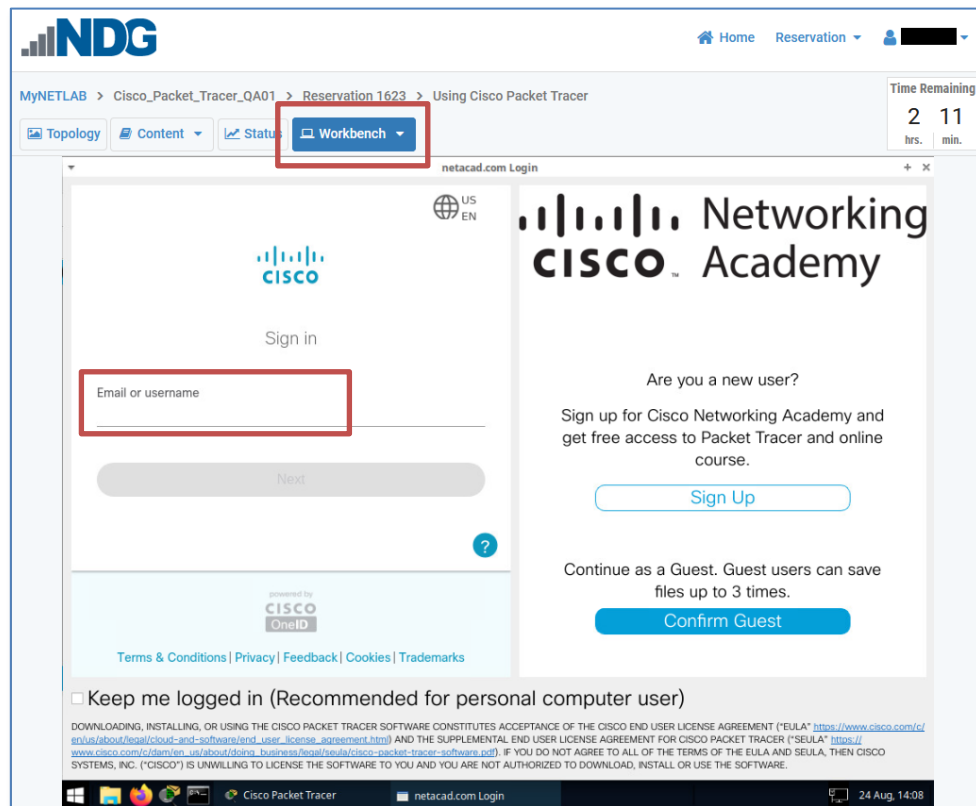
NDG

Home Reservation

MyNETLAB > Cisco_Packet_Tracer_QA01 > Reservation 1623 > Using Cisco Packet Tracer

Time Remaining
2 hrs. 11 min.

Topology Content Status Workbench

netacad.com Login

US EN

cisco

Sign in

Email or username

Next

?

powered by
CISCO
OneID

Terms & Conditions | Privacy | Feedback | Cookies | Trademarks

CISCO Networking Academy

Are you a new user?

Sign up for Cisco Networking Academy and get free access to Packet Tracer and online course.

Sign Up

Continue as a Guest. Guest users can save files up to 3 times.

Confirm Guest

Keep me logged in (Recommended for personal computer user)

DOWNLOADING, INSTALLING, OR USING THE CISCO PACKET TRACER SOFTWARE CONSTITUTES ACCEPTANCE OF THE CISCO END USER LICENSE AGREEMENT ("EULA" https://www.cisco.com/c/en/us/about/legal/cloud-and-software/end_user_license_agreement.html) AND THE SUPPLEMENTAL END USER LICENSE AGREEMENT FOR CISCO PACKET TRACER ("SEULA" https://www.cisco.com/c/dam/en_us/about/doing_business/legal/seula/cisco-packet-tracer-software.pdf). IF YOU DO NOT AGREE TO ALL OF THE TERMS OF THE EULA AND SEULA, THEN CISCO SYSTEMS, INC. ("CISCO") IS UNWILLING TO LICENSE THE SOFTWARE TO YOU AND YOU ARE NOT AUTHORIZED TO DOWNLOAD, INSTALL OR USE THE SOFTWARE.

Cisco Packet Tracer netacad.com Login 24 Aug, 14:08